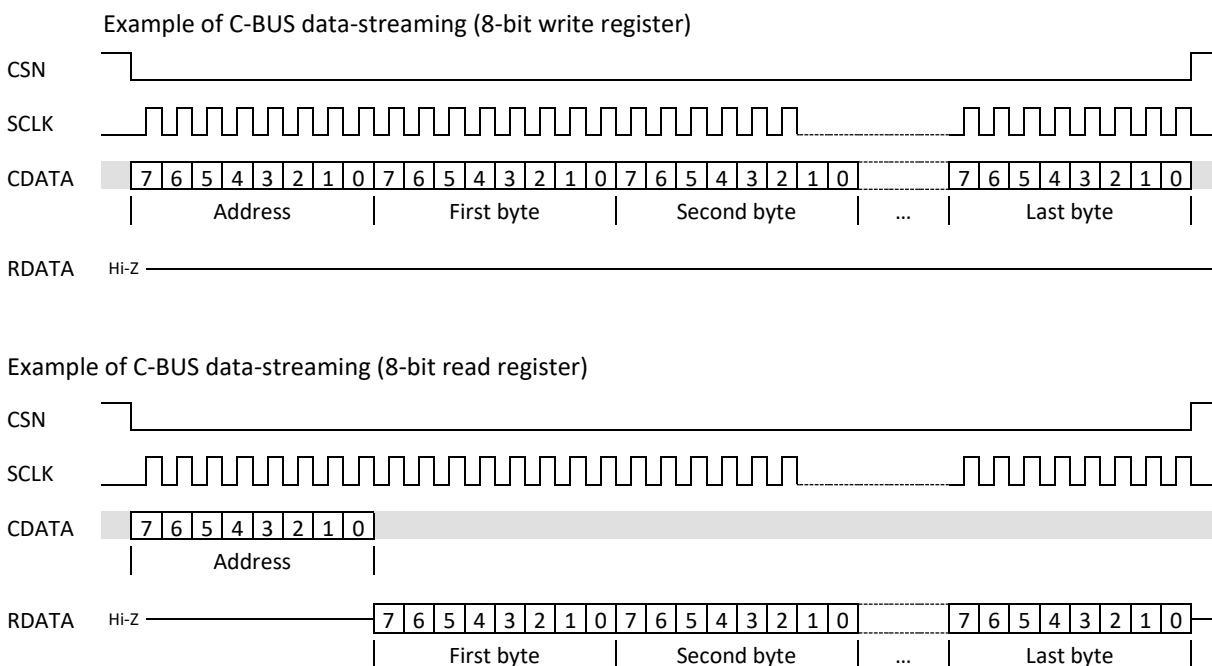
Example of C-BUS data-streaming (8-bit write register)

CSN

SCLK

CDATA 7 6 5 4 3 2 1 0 7 6 5 4 3 2 1 0 7 6 5 4 3 2 1 0 7 6 5 4 3 2 1 0

Address First byte Second byte … Last byte

RDATA Hi-Z

Example of C-BUS data-streaming (8-bit read register)

CSN

SCLK

CDATA 7 6 5 4 3 2 1 0

Address

RDATA Hi-Z 7 6 5 4 3 2 1 0 7 6 5 4 3 2 1 0 7 6 5 4 3 2 1 0

First byte Second byte … Last byte